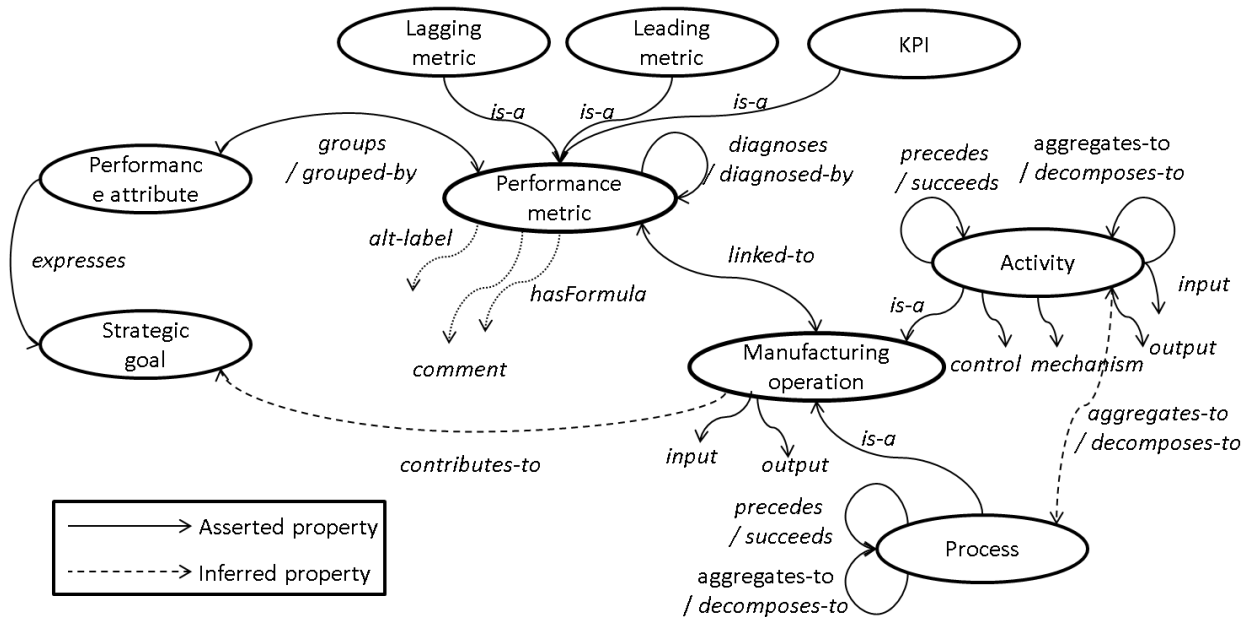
Lagging metric

Leading metric

KPI

is-a

is-a

is-a

Performanc e attribute

groups / grouped-by

Performance metric

diagnoses / diagnosed-by

precedes / succeeds

aggregates-to / decomposes-to

expresses

alt-label

linked-to

Activity

input

hasFormula

is-a

Strategic goal

comment

Manufacturing operation

control

mechanism

output

aggregates-to / decomposes-to

is-a

contributes-to

input

output

precedes / succeeds

Process

aggregates-to / decomposes-to

Asserted property

Inferred property